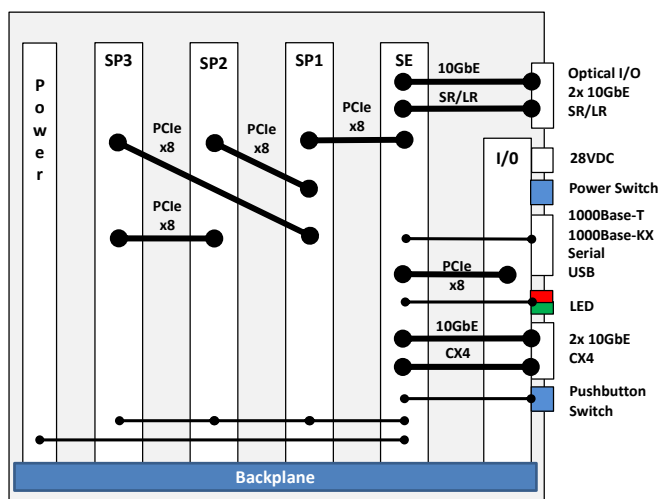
P
o
w
e
r

SP3

SP2

SP1

SE

10GbE

SR/LR

Optical I/O
2x 10GbE
SR/LR

PCIe
x8

PCIe
x8

PCIe
x8

I/0

28VDC

Power Switch

PCIe
x8

1000Base-T
1000Base-KX
Serial
USB

PCIe
x8

LED

10GbE

CX4

2x 10GbE
CX4

Pushbutton
Switch

Backplane